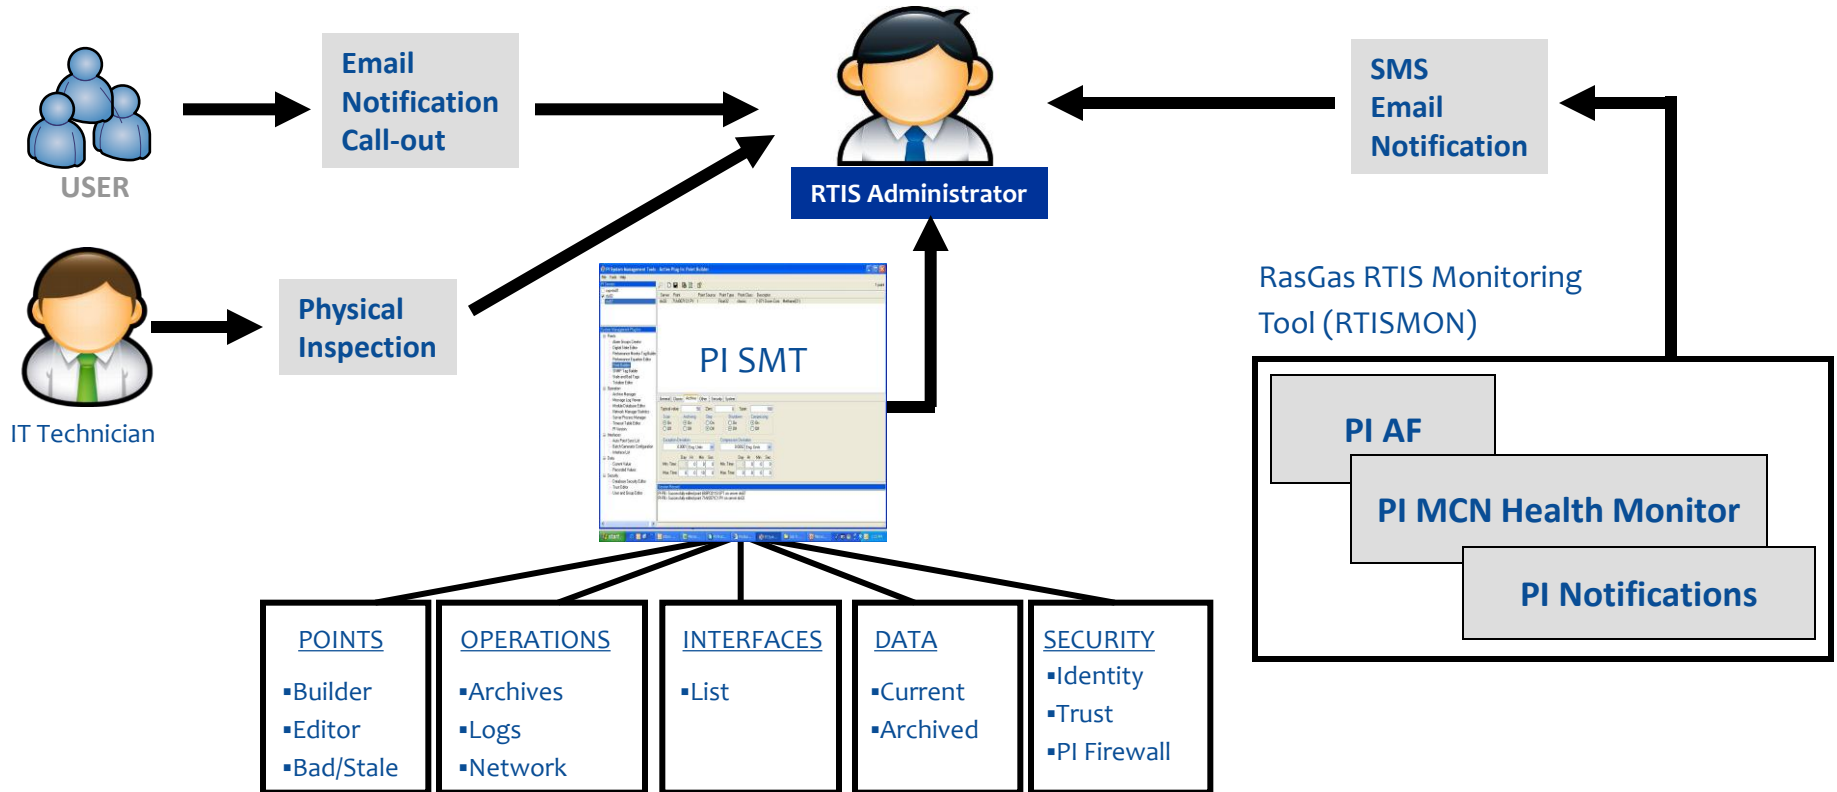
USER

Email
Notification
Call-out

RTIS Administrator

SMS
Email
Notification

IT Technician

Physical
Inspection

PI SMT

RasGas RTIS Monitoring Tool (RTISMON)

PI AF

PI MCN Health Monitor

PI Notifications

POINTS
▪Builder
▪Editor
▪Bad/Stale

OPERATIONS
▪Archives
▪Logs
▪Network

INTERFACES
▪List

DATA
▪Current
▪Archived

SECURITY
▪Identity
▪Trust
▪PI Firewall